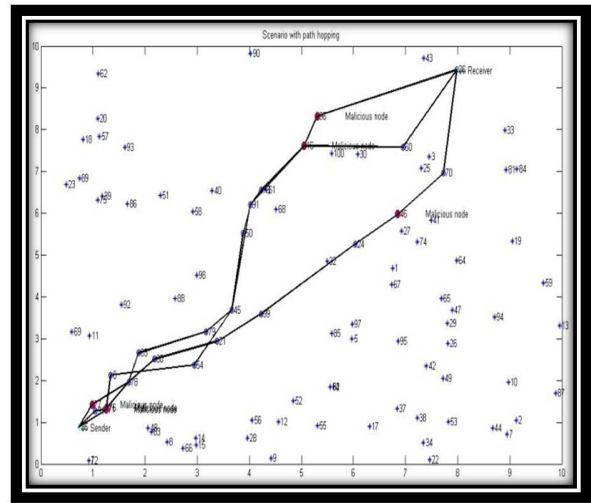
Scenario with path hopping

10
9
8
7
6
5
4
3
2
1
0

0 1 2 3 4 5 6 7 8 9 10

90
43
62
96 Receiver
20
Malicious node
57
18
33
93
Malicious node
100
30
60
3
69
25
70
81
84
23
89
79
51
40
41
61
86
68
58
Malicious node
71
27
50
74
24
19
22
64
1
67
59
88
65
47
92
99
94
13
29
97
11
85
5
95
26
83
42
49
10
76
82
Malicious node
2
Malicious node
52
37
56
12
55
17
38
53
44
Sender
28
7
34
6
66
15
9
22
72